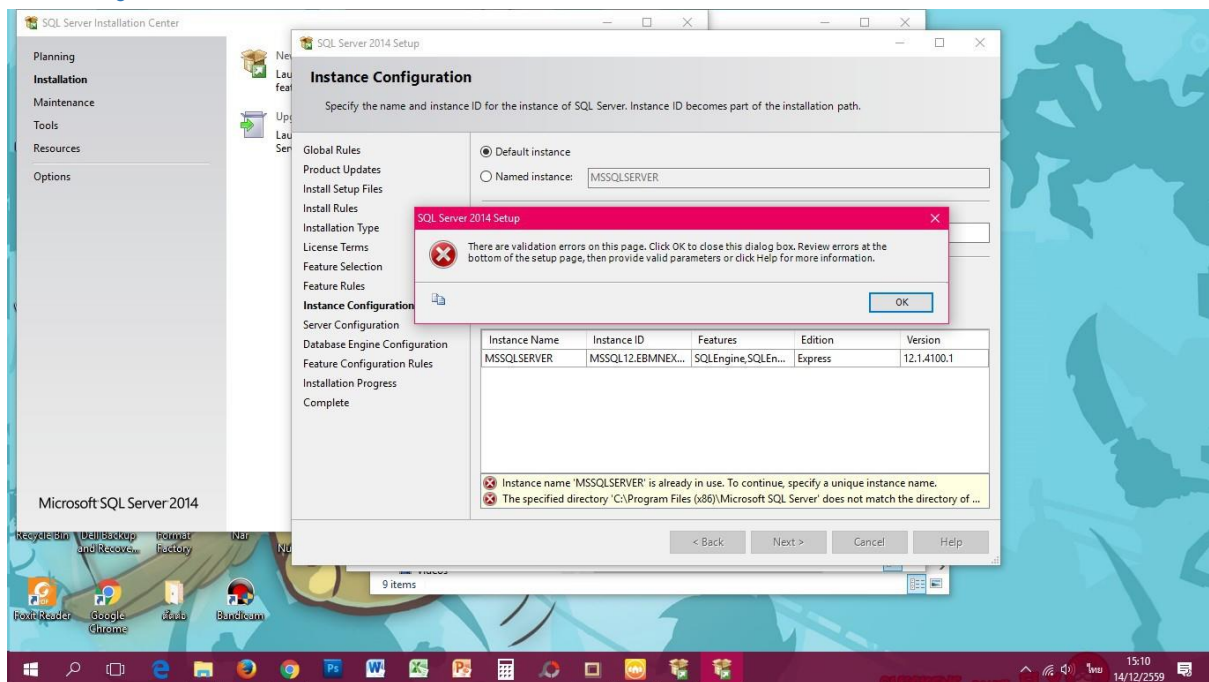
SQL Server Installation Center

Planning
Installation
Maintenance
Tools
Resources
Options

Ne
Lau
feat

Upg
Lau
Ser

Microsoft SQL Server 2014

SQL Server 2014 Setup

Instance Configuration

Specify the name and instance ID for the instance of SQL Server. Instance ID becomes part of the installation path.

Global Rules
Product Updates
Install Setup Files
Install Rules
Installation Type
License Terms
Feature Selection
Feature Rules
Instance Configuration
Server Configuration
Database Engine Configuration
Feature Configuration Rules
Installation Progress
Complete

Default instance
Named instance: MSSQLSERVER

SQL Server 2014 Setup

There are validation errors on this page. Click OK to close this dialog box. Review errors at the bottom of the setup page, then provide valid parameters or click Help for more information.

OK

| Instance Name | Instance ID | Features | Edition | Version |
|---|---|---|---|---|
| MSSQLSERVER | MSSQL12.EBMNEX... | SQLEngine,SQLEn... | Express | 12.1.4100.1 |

Instance name 'MSSQLSERVER' is already in use. To continue, specify a unique instance name.
The specified directory 'C:\Program Files (x86)\Microsoft SQL Server' does not match the directory of ...

< Back Next > Cancel Help

9 items

Recycle Bin Dell Backup and Recove... Format Factory Nai Nu

Foxit Reader Google Chrome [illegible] Bandicam

ไทย 15:10 14/12/2559